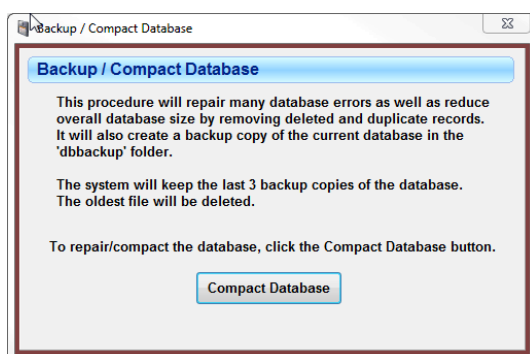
Backup / Compact Database

Backup / Compact Database

This procedure will repair many database errors as well as reduce overall database size by removing deleted and duplicate records. It will also create a backup copy of the current database in the 'dbbackup' folder.

The system will keep the last 3 backup copies of the database. The oldest file will be deleted.

To repair/compact the database, click the Compact Database button.

Compact Database